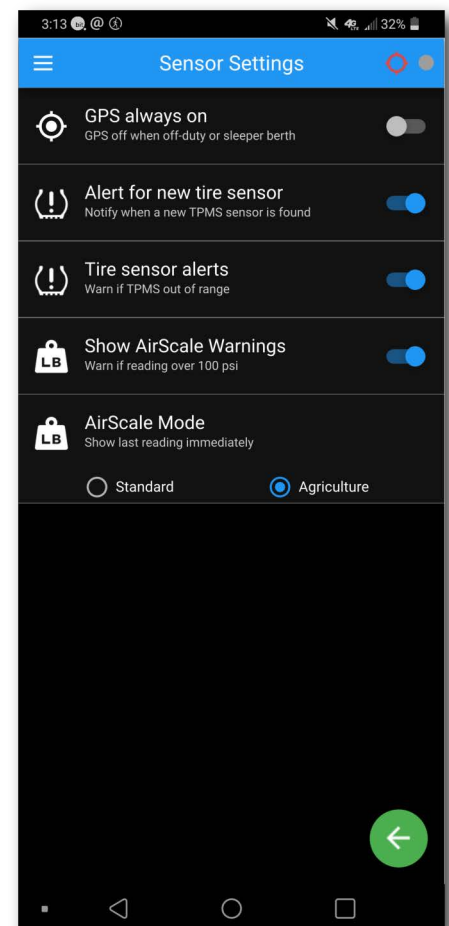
3:13 32%

Sensor Settings

GPS always on
GPS off when off-duty or sleeper berth

Alert for new tire sensor
Notify when a new TPMS sensor is found

Tire sensor alerts
Warn if TPMS out of range

LB
Show AirScale Warnings
Warn if reading over 100 psi

LB
AirScale Mode
Show last reading immediately

Standard
Agriculture